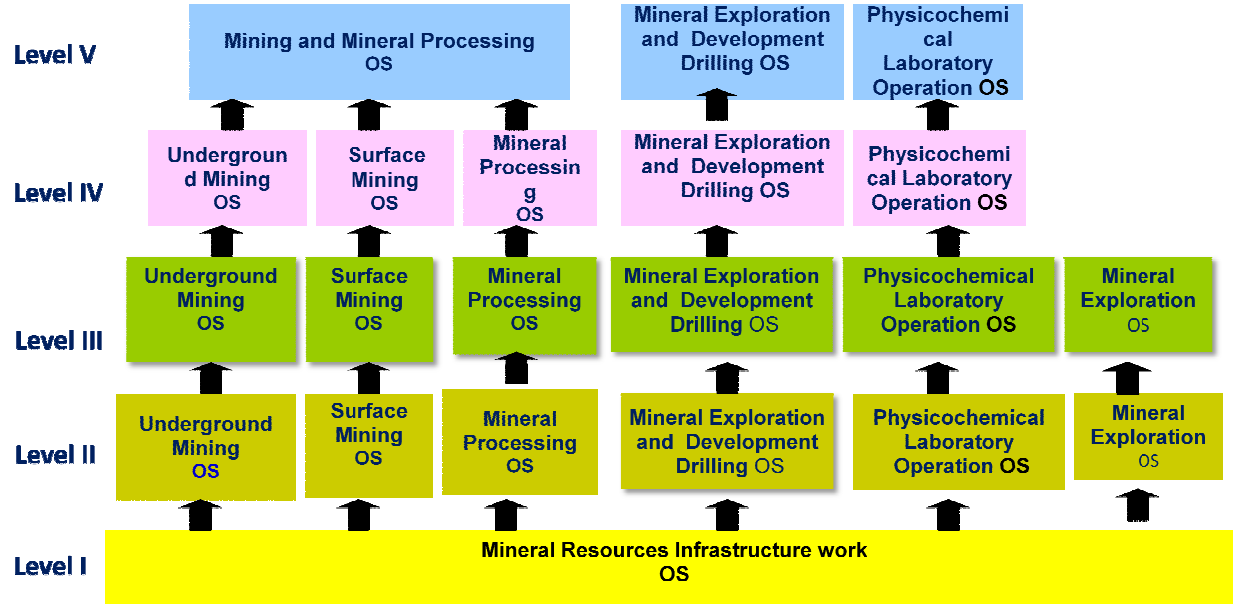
Level V

Mining and Mineral Processing OS

Mineral Exploration and Development Drilling OS

Physicochemical Laboratory Operation OS

Level IV

Underground Mining OS

Surface Mining OS

Mineral Processing OS

Mineral Exploration and Development Drilling OS

Physicochemical Laboratory Operation OS

Level III

Underground Mining OS

Surface Mining OS

Mineral Processing OS

Mineral Exploration and Development Drilling OS

Physicochemical Laboratory Operation OS

Mineral Exploration OS

Level II

Underground Mining OS

Surface Mining OS

Mineral Processing OS

Mineral Exploration and Development Drilling OS

Physicochemical Laboratory Operation OS

Mineral Exploration OS

Level I

Mineral Resources Infrastructure work OS